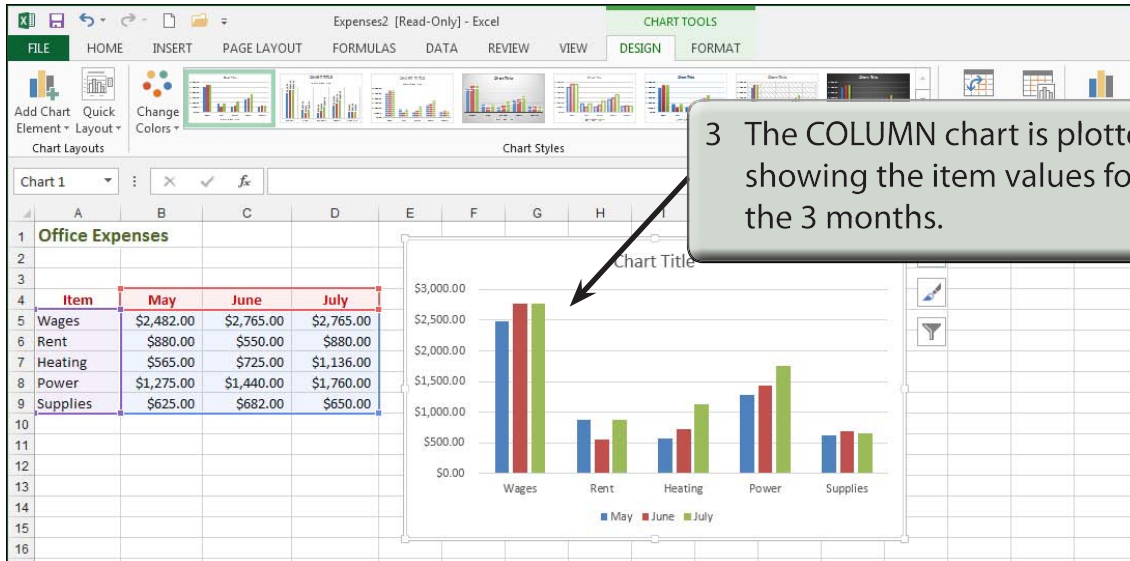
Expenses2 [Read-Only] - Excel

CHART TOOLS

FILE HOME INSERT PAGE LAYOUT FORMULAS DATA REVIEW VIEW DESIGN FORMAT

Add Chart Element ▾ Quick Layout ▾ Change Colors ▾

Chart Layouts

Chart Styles

3 The COLUMN chart is plott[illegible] showing the item values fo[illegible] the 3 months.

Chart 1

$f_x$

| | A | B | C | D |
|---|---|---|---|---|
| 1 | Office Expenses | | | |
| 2 | | | | |
| 3 | | | | |
| 4 | Item | May | June | July |
| 5 | Wages | $2,482.00 | $2,765.00 | $2,765.00 |
| 6 | Rent | $880.00 | $550.00 | $880.00 |
| 7 | Heating | $565.00 | $725.00 | $1,136.00 |
| 8 | Power | $1,275.00 | $1,440.00 | $1,760.00 |
| 9 | Supplies | $625.00 | $682.00 | $650.00 |
| 10 | | | | |
| 11 | | | | |
| 12 | | | | |
| 13 | | | | |
| 14 | | | | |
| 15 | | | | |
| 16 | | | | |

E F G H I

Chart Title

$3,000.00
$2,500.00
$2,000.00
$1,500.00
$1,000.00
$500.00
$0.00

Wages Rent Heating Power Supplies

May June July